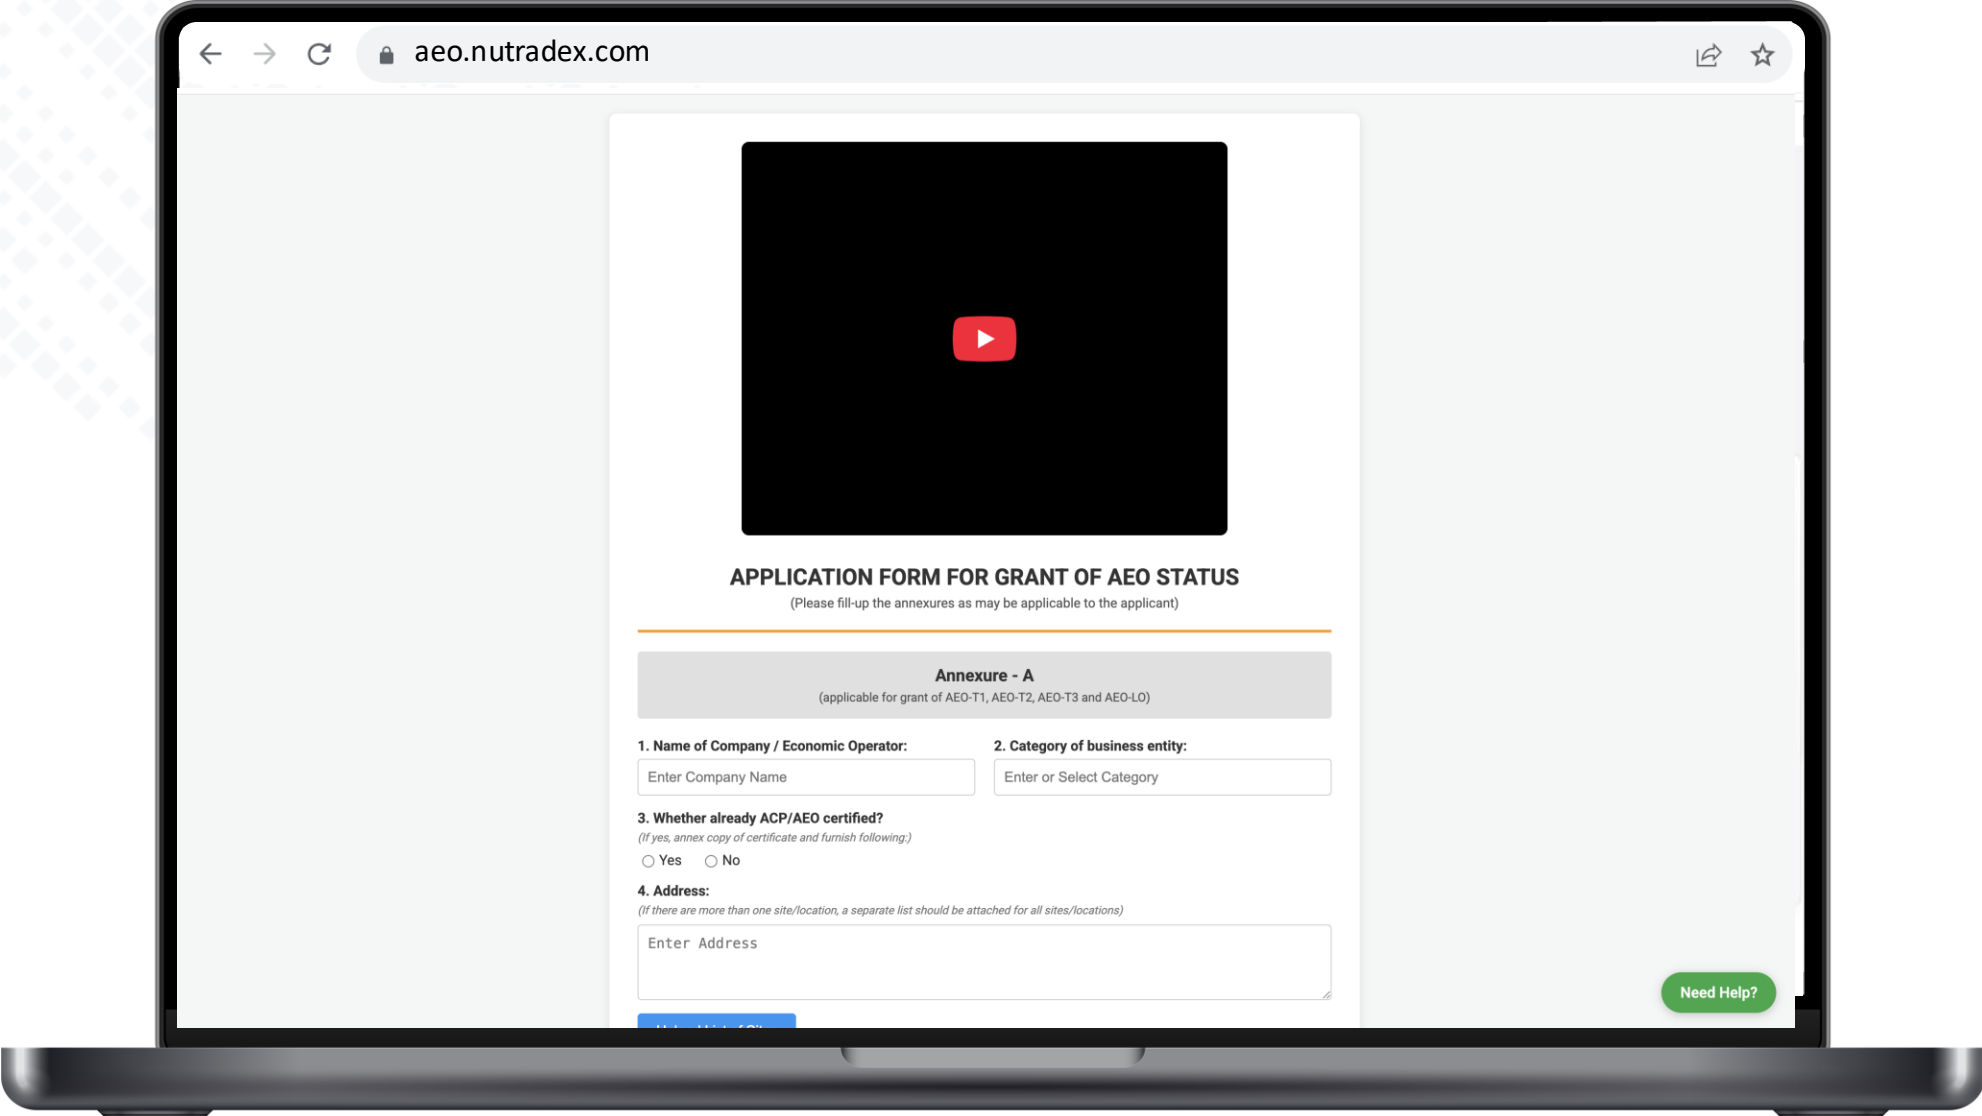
aeo.nutradex.com

APPLICATION FORM FOR GRANT OF AEO STATUS
(Please fill-up the annexures as may be applicable to the applicant)

Annexure - A
(applicable for grant of AEO-T1, AEO-T2, AEO-T3 and AEO-LO)

1. Name of Company / Economic Operator:
Enter Company Name

2. Category of business entity:
Enter or Select Category

3. Whether already ACP/AEO certified?
(If yes, annex copy of certificate and furnish following:)
Yes No

4. Address:
(If there are more than one site/location, a separate list should be attached for all sites/locations)
Enter Address

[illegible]

Need Help?